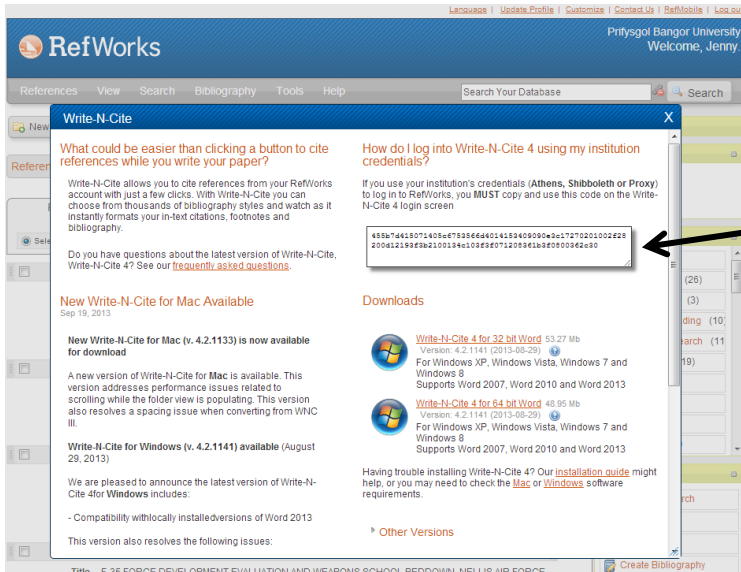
Language | Update Profile | Customize | Contact Us | RefMobile | Log ou

RefWorks

Prifysgol Bangor University
Welcome, Jenny.

References View Search Bibliography Tools Help

Search Your Database

Search

New

Referen

Sele

Write-N-Cite

X

What could be easier than clicking a button to cite references while you write your paper?

Write-N-Cite allows you to cite references from your RefWorks account with just a few clicks. With Write-N-Cite you can choose from thousands of bibliography styles and watch as it instantly formats your in-text citations, footnotes and bibliography.

Do you have questions about the latest version of Write-N-Cite, Write-N-Cite 4? See our frequently asked questions.

New Write-N-Cite for Mac Available

Sep 19, 2013

New Write-N-Cite for Mac (v. 4.2.1133) is now available for download

A new version of Write-N-Cite for Mac is available. This version addresses performance issues related to scrolling while the folder view is populating. This version also resolves a spacing issue when converting from WNC III.

Write-N-Cite for Windows (v. 4.2.1141) available (August 29, 2013)

We are pleased to announce the latest version of Write-N-Cite 4for Windows includes:

- Compatibility withlocally installedversions of Word 2013

This version also resolves the following issues:

How do I log into Write-N-Cite 4 using my institution credentials?

If you use your institution's credentials (Athens, Shibboleth or Proxy) to log in to RefWorks, you MUST copy and use this code on the Write-N-Cite 4 login screen

455b7d415071405e6753566d4014153409090e3c17270201002f28200d12193f3b2100134c103f3f071205361b3f0500362c30

Downloads

Write-N-Cite 4 for 32 bit Word 53.27 Mb
Version: 4.2.1141 (2013-08-29)
For Windows XP, Windows Vista, Windows 7 and Windows 8
Supports Word 2007, Word 2010 and Word 2013

Write-N-Cite 4 for 64 bit Word 48.95 Mb
Version: 4.2.1141 (2013-08-29)
For Windows XP, Windows Vista, Windows 7 and Windows 8
Supports Word 2007, Word 2010 and Word 2013

Having trouble installing Write-N-Cite 4? Our installation guide might help, or you may need to check the Mac or Windows software requirements.

Other Versions

(26)
(3)
ding (10)
earch (11
19)
rch

Create Bibliography

Title F-35 FORCE DEVELOPMENT EVALUATION AND WEAPONS SCHOOL BEDDOWN, NELLIS AIR FORCE